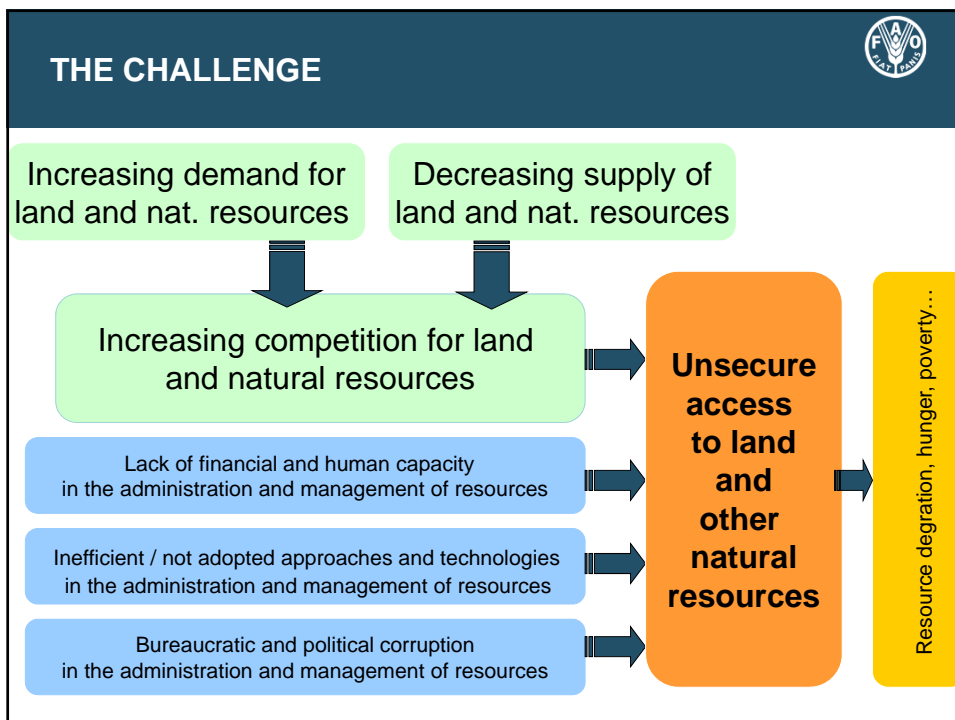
THE CHALLENGE

FAO FIAT PANIS

Increasing demand for land and nat. resources

Decreasing supply of land and nat. resources

Increasing competition for land and natural resources

Lack of financial and human capacity in the administration and management of resources

Inefficient / not adopted approaches and technologies in the administration and management of resources

Bureaucratic and political corruption in the administration and management of resources

Unsecure access to land and other natural resources

Resource degration, hunger, poverty…